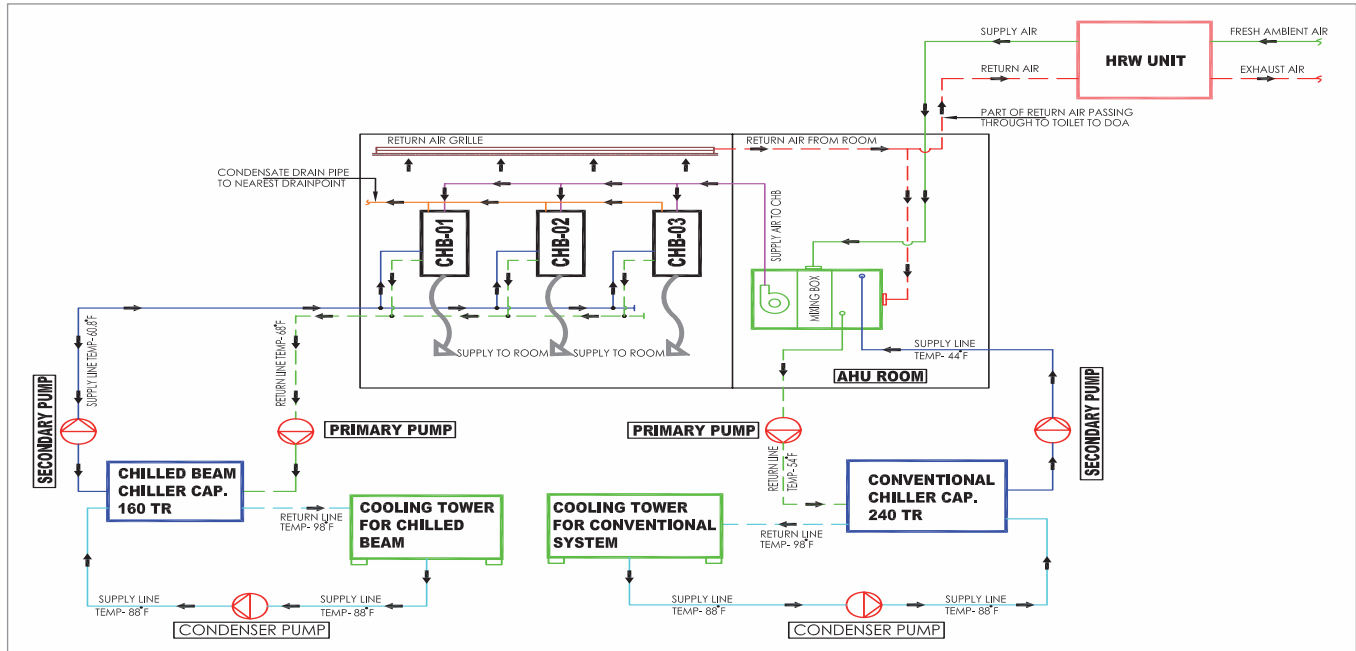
SUPPLY AIR

HRW UNIT

FRESH AMBIENT AIR

RETURN AIR

EXHAUST AIR

PART OF RETURN AIR PASSING THROUGH TO TOILET TO DOA

RETURN AIR GRILLE

RETURN AIR FROM ROOM

CONDENSATE DRAIN PIPE TO NEAREST DRAINPOINT

CHB-01

CHB-02

CHB-03

SUPPLY AIR TO CHB

MIXING BOX

SUPPLY TO ROOM

SUPPLY TO ROOM

SUPPLY LINE TEMP- 44°F

AHU ROOM

SUPPLY LINE TEMP- 60.8°F

RETURN LINE TEMP- 66°F

SECONDARY PUMP

PRIMARY PUMP

PRIMARY PUMP

SECONDARY PUMP

RETURN LINE TEMP- 54°F

CHILLED BEAM CHILLER CAP. 160 TR

RETURN LINE TEMP- 98°F

COOLING TOWER FOR CHILLED BEAM

COOLING TOWER FOR CONVENTIONAL SYSTEM

RETURN LINE TEMP- 98°F

CONVENTIONAL CHILLER CAP. 240 TR

SUPPLY LINE TEMP- 88°F

SUPPLY LINE TEMP- 88°F

SUPPLY LINE TEMP- 88°F

SUPPLY LINE TEMP- 88°F

CONDENSER PUMP

CONDENSER PUMP